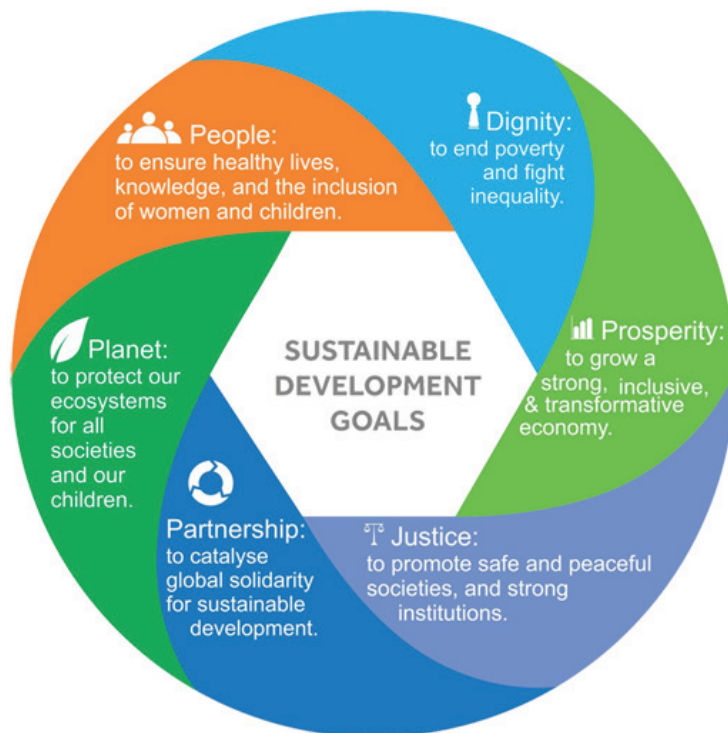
People:
to ensure healthy lives, knowledge, and the inclusion of women and children.

Dignity:
to end poverty and fight inequality.

SUSTAINABLE DEVELOPMENT GOALS

Prosperity:
to grow a strong, inclusive, & transformative economy.

Planet:
to protect our ecosystems for all societies and our children.

Partnership:
to catalyse global solidarity for sustainable development.

Justice:
to promote safe and peaceful societies, and strong institutions.